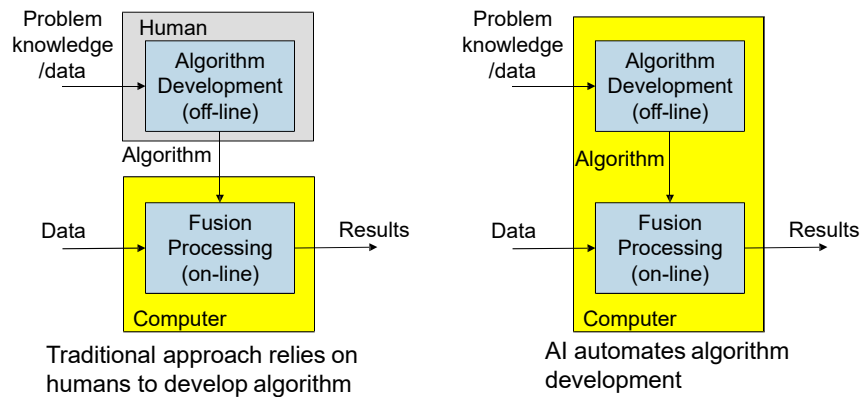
Problem knowledge /data

Human

Algorithm Development (off-line)

Algorithm

Data

Fusion Processing (on-line)

Results

Computer

Traditional approach relies on humans to develop algorithm

Problem knowledge /data

Algorithm Development (off-line)

Algorithm

Data

Fusion Processing (on-line)

Results

Computer

AI automates algorithm development